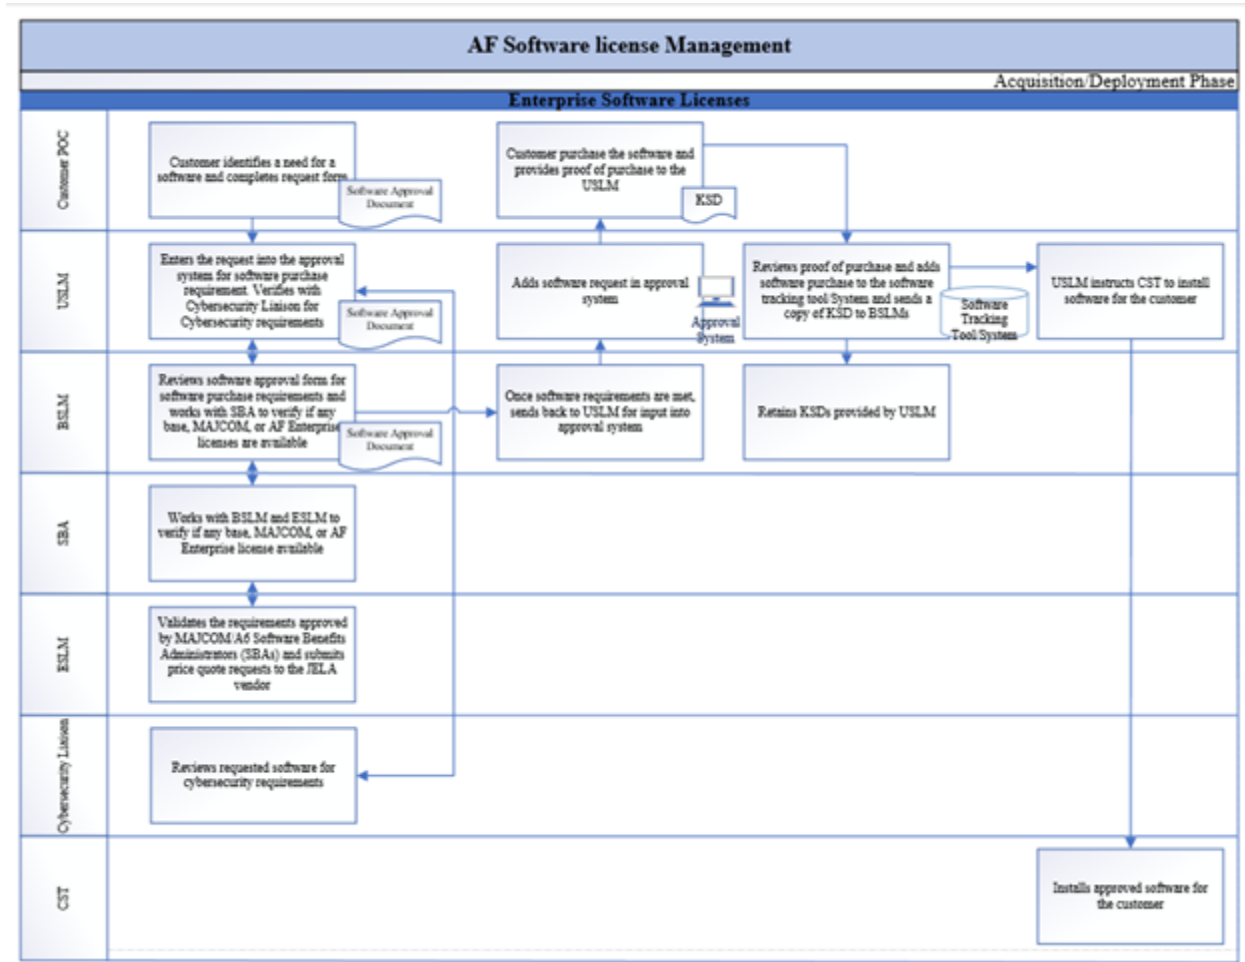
AF Software license Management

Acquisition/Deployment Phase

Enterprise Software Licenses

Customer POC

Customer identifies a need for a software and completes request form

Software Approval Document

Customer purchase the software and provides proof of purchase to the USLM

KSD

USLM

Enters the request into the approval system for software purchase requirement. Verifies with Cybersecurity Liaison for Cybersecurity requirements

Software Approval Document

Adds software request in approval system

Approval System

Reviews proof of purchase and adds software purchase to the software tracking tool/System and sends a copy of KSD to BSLMs

Software Tracking Tool/System

USLM instructs CST to install software for the customer

BSLM

Reviews software approval form for software purchase requirements and works with SBA to verify if any base, MAJCOM, or AF Enterprise licenses are available

Software Approval Document

Once software requirements are met, sends back to USLM for input into approval system

Retains KSDs provided by USLM

SBA

Works with BSLM and ESLM to verify if any base, MAJCOM, or AF Enterprise license available

ESLM

Validates the requirements approved by MAJCOM/A6 Software Benefits Administrators (SBAs) and submits price quote requests to the JELA vendor

Cybersecurity Liaison

Reviews requested software for cybersecurity requirements

CST

Installs approved software for the customer